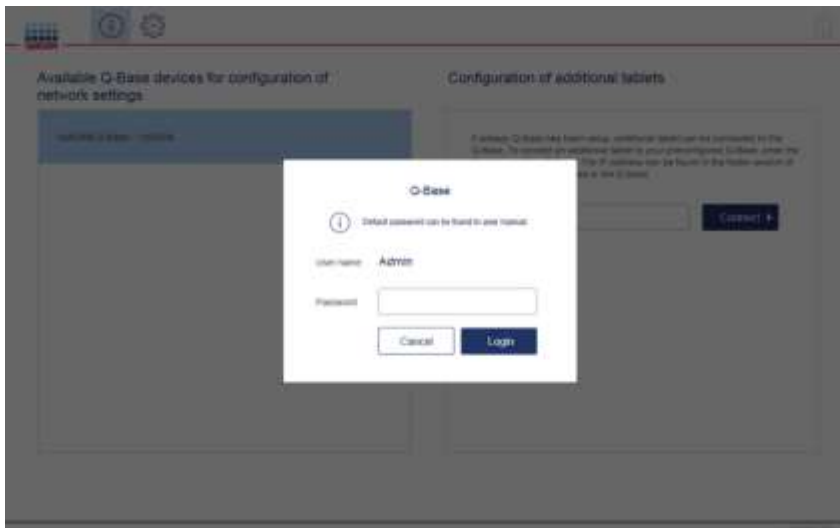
Available Q-Base devices for configuration of network settings

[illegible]

Configuration of additional tablets

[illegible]

Connect ▸

Q-Base

Default password can be found in user manual.

User name Admin

Password

Cancel Login